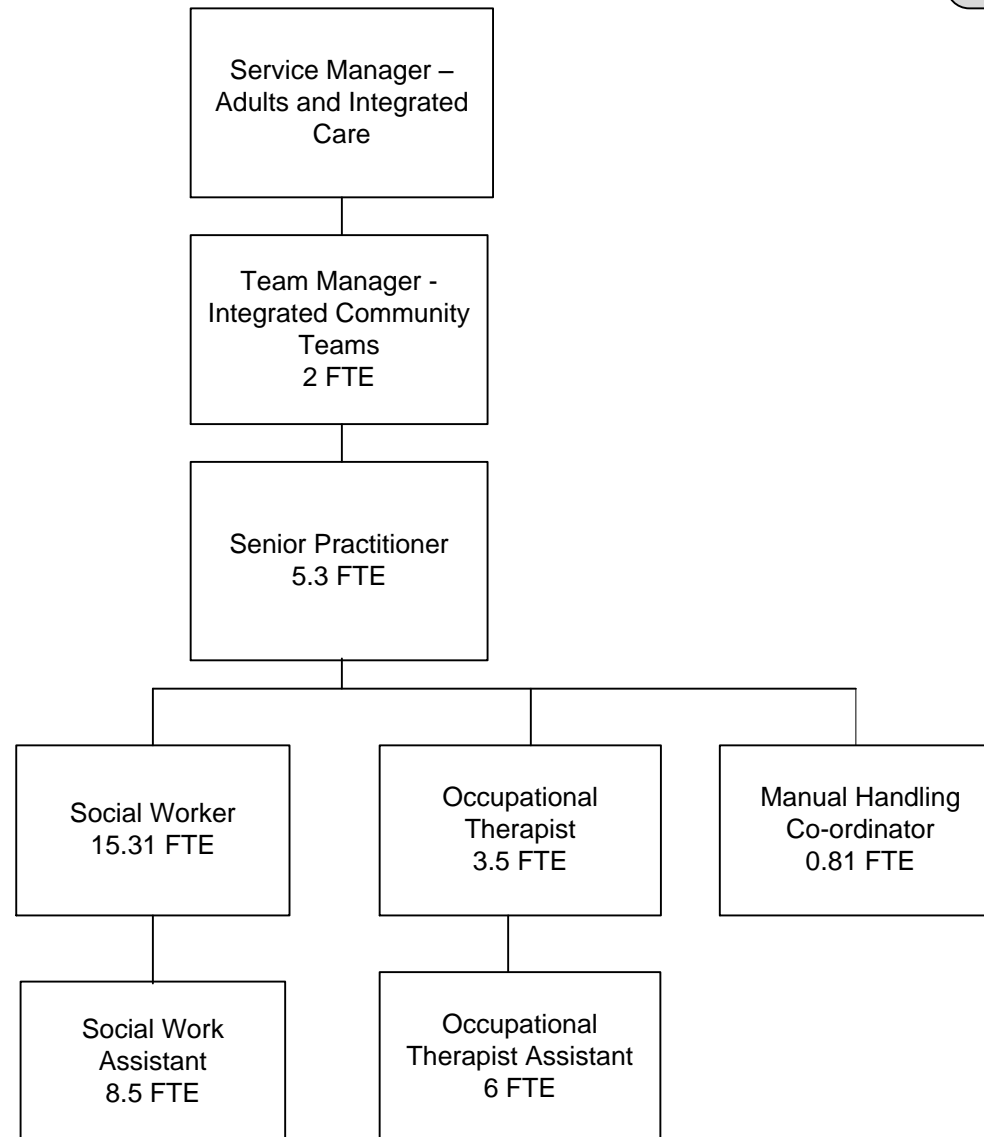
Service Manager – Adults and Integrated Care

Team Manager - Integrated Community Teams
2 FTE

Senior Practitioner
5.3 FTE

Social Worker
15.31 FTE

Occupational Therapist
3.5 FTE

Manual Handling Co-ordinator
0.81 FTE

Social Work Assistant
8.5 FTE

Occupational Therapist Assistant
6 FTE